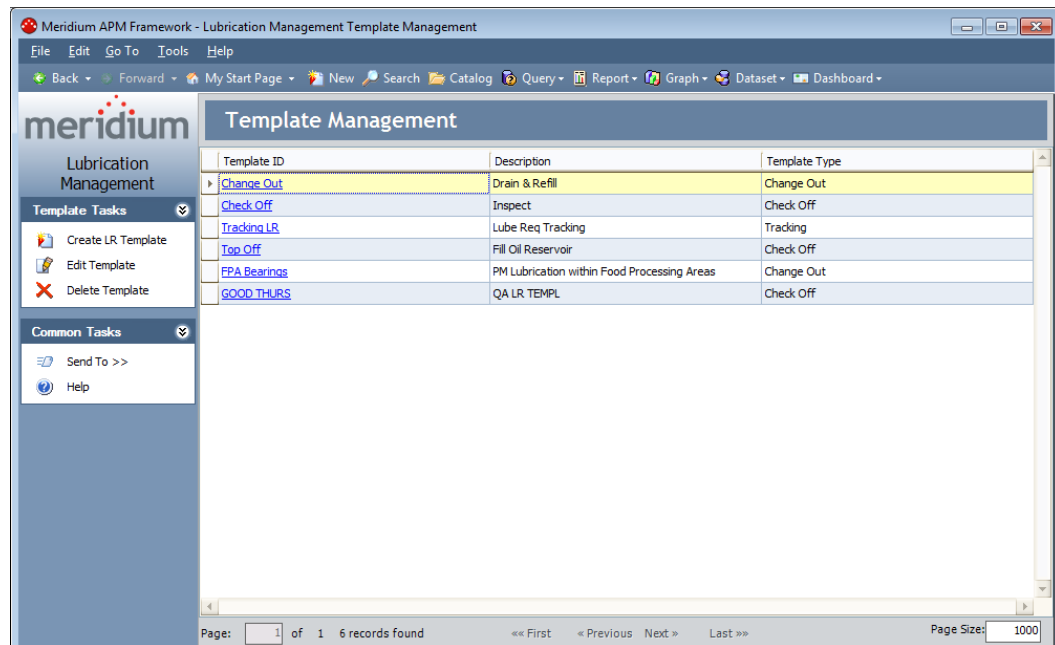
Meridium APM Framework - Lubrication Management Template Management

File Edit Go To Tools Help

Back Forward My Start Page New Search Catalog Query Report Graph Dataset Dashboard

meridium

Lubrication Management

Template Tasks

Create LR Template
Edit Template
Delete Template

Common Tasks

Send To >>
Help

Template Management

| Template ID | Description | Template Type |
|---|---|---|
| Change Out | Drain & Refill | Change Out |
| Check Off | Inspect | Check Off |
| Tracking LR | Lube Req Tracking | Tracking |
| Top Off | Fill Oil Reservoir | Check Off |
| FPA Bearings | PM Lubrication within Food Processing Areas | Change Out |
| GOOD THURS | QA LR TEMPL | Check Off |

Page: 1 of 1 6 records found «« First « Previous Next » Last »» Page Size: 1000